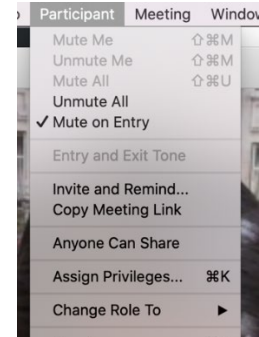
Participant Meeting Window

Mute Me ⇧⌘M
Unmute Me ⇧⌘M
Mute All ⇧⌘U
Unmute All
✓ Mute on Entry

Entry and Exit Tone

Invite and Remind...
Copy Meeting Link

Anyone Can Share

Assign Privileges... ⌘K

Change Role To ▶